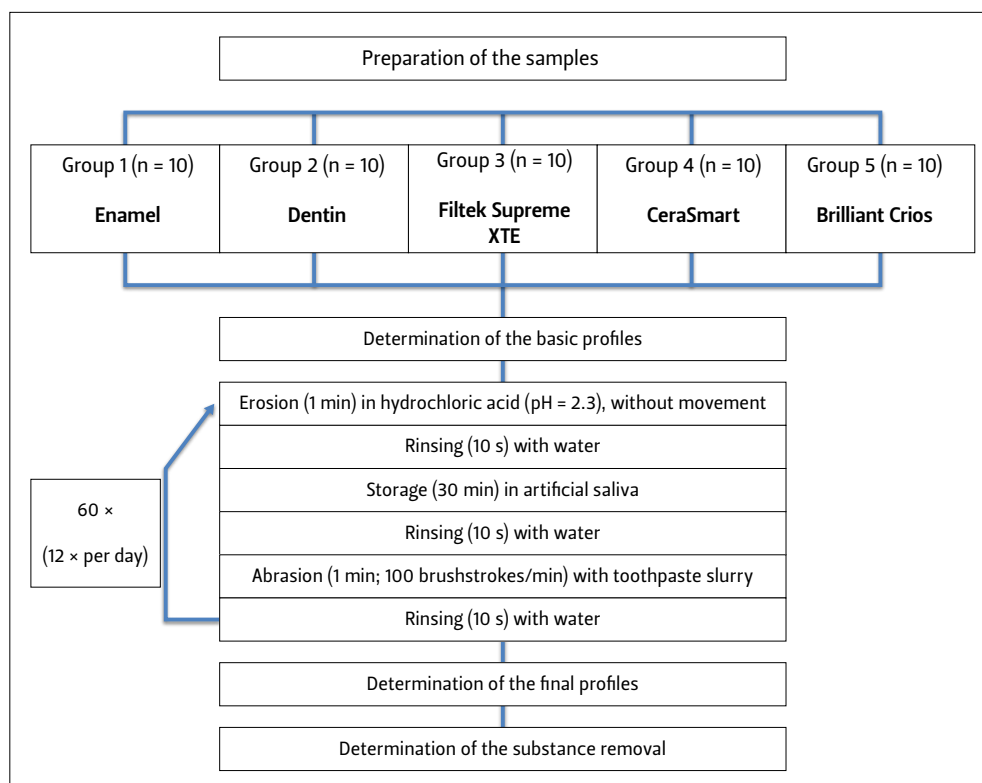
Preparation of the samples

Group 1 (n = 10)
**Enamel**

Group 2 (n = 10)
**Dentin**

Group 3 (n = 10)
**Filtek Supreme XTE**

Group 4 (n = 10)
**CeraSmart**

Group 5 (n = 10)
**Brilliant Crios**

Determination of the basic profiles

Erosion (1 min) in hydrochloric acid (pH = 2.3), without movement

Rinsing (10 s) with water

Storage (30 min) in artificial saliva

Rinsing (10 s) with water

Abrasion (1 min; 100 brushstrokes/min) with toothpaste slurry

Rinsing (10 s) with water

60 ×
(12 × per day)

Determination of the final profiles

Determination of the substance removal